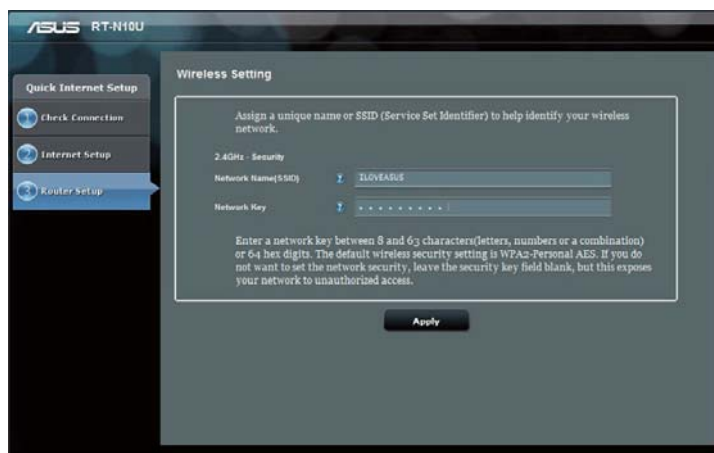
ASUS RT-N10U

Quick Internet Setup

1 Check Connection

2 Internet Setup

3 Router Setup

Wireless Setting

Assign a unique name or SSID (Service Set Identifier) to help identify your wireless network.

2.4GHz - Security

Network Name(SSID) ILOVEASUS

Network Key ••••••••••

Enter a network key between 8 and 63 characters(letters, numbers or a combination) or 64 hex digits. The default wireless security setting is WPA2-Personal AES. If you do not want to set the network security, leave the security key field blank, but this exposes your network to unauthorized access.

Apply